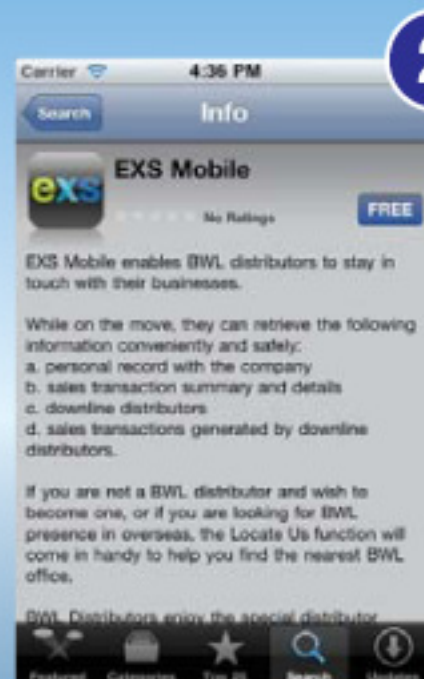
2

Carrier 4:36 PM

Search Info

exs

EXS Mobile

No Ratings

FREE

EXS Mobile enables BWL distributors to stay in touch with their businesses.

While on the move, they can retrieve the following information conveniently and safely:
a. personal record with the company
b. sales transaction summary and details
c. downline distributors
d. sales transactions generated by downline distributors.

If you are not a BWL distributor and wish to become one, or if you are looking for BWL presence in overseas, the Locate Us function will come in handy to help you find the nearest BWL office.

BWL Distributors enjoy the special distributor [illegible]

Featured Categories Top 25 Search Updates